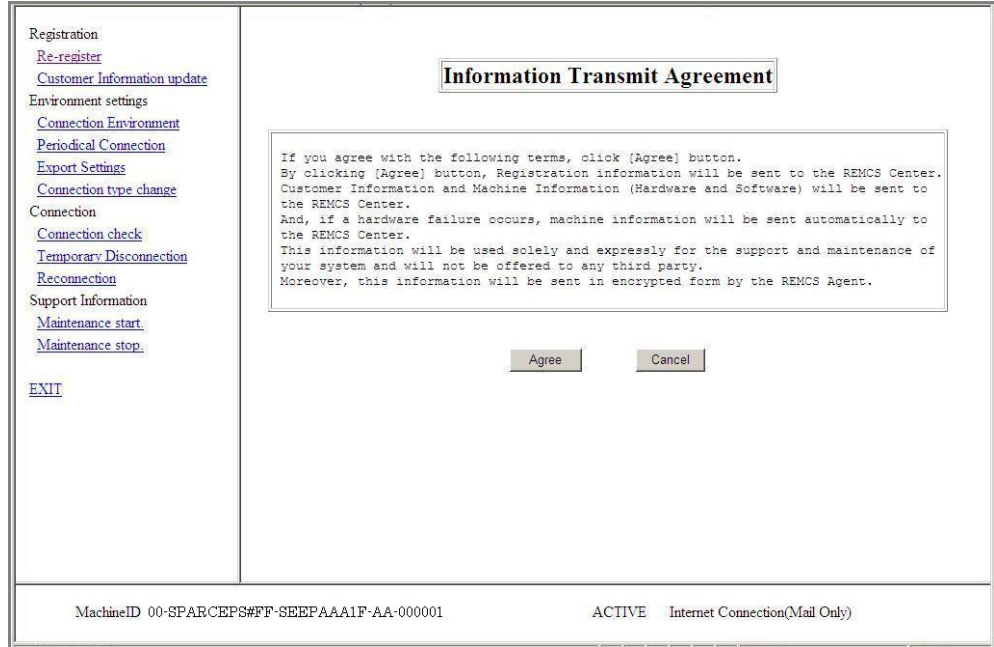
Registration
Re-register
Customer Information update
Environment settings
Connection Environment
Periodical Connection
Export Settings
Connection type change
Connection
Connection check
Temporary Disconnection
Reconnection
Support Information
Maintenance start.
Maintenance stop.

EXIT

Information Transmit Agreement

If you agree with the following terms, click [Agree] button.
By clicking [Agree] button, Registration information will be sent to the REMCS Center.
Customer Information and Machine Information (Hardware and Software) will be sent to the REMCS Center.
And, if a hardware failure occurs, machine information will be sent automatically to the REMCS Center.
This information will be used solely and expressly for the support and maintenance of your system and will not be offered to any third party.
Moreover, this information will be sent in encrypted form by the REMCS Agent.

Agree Cancel

MachineID 00-SPARCEPS#FF-SEEPAAA1F-AA-000001 ACTIVE Internet Connection(Mail Only)